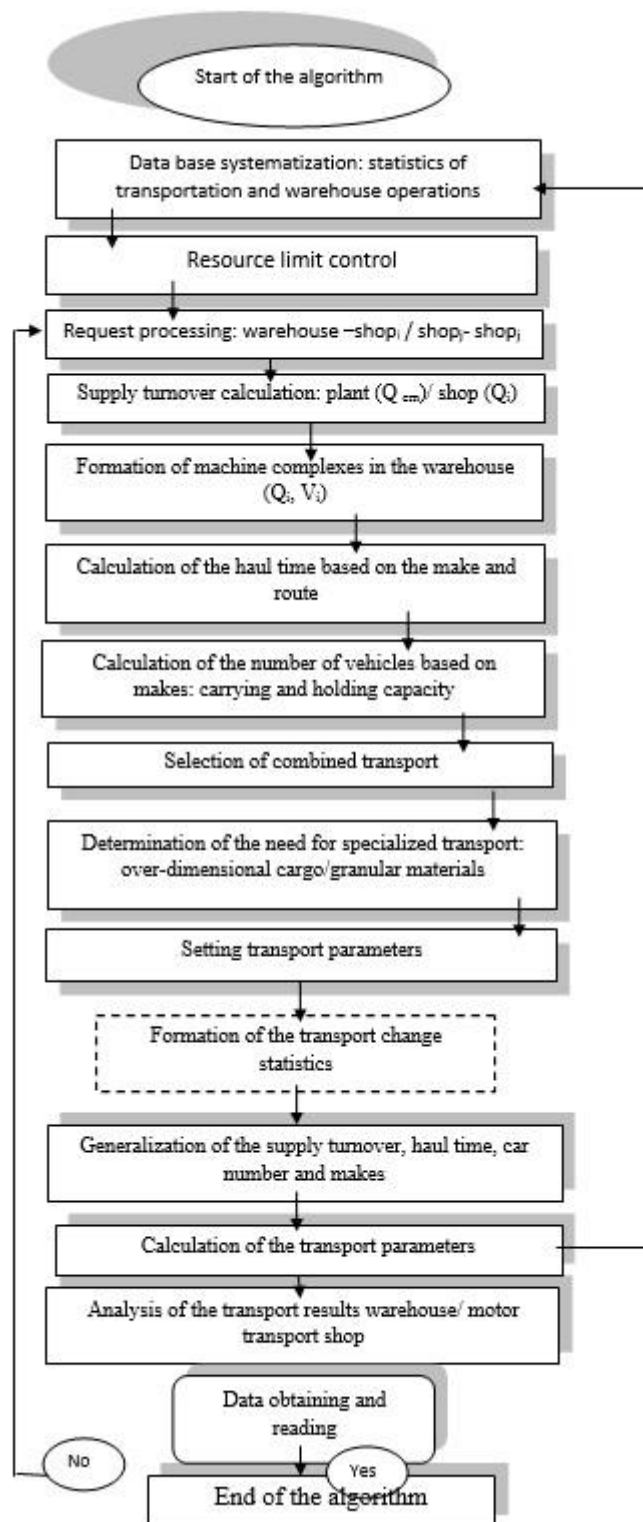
Start of the algorithm

Data base systematization: statistics of transportation and warehouse operations

Resource limit control

Request processing: warehouse –shop$_i$ / shop$_i$- shop$_j$

Supply turnover calculation: plant ($Q_{cm}$)/ shop ($Q_i$)

Formation of machine complexes in the warehouse ($Q_i$, $V_i$)

Calculation of the haul time based on the make and route

Calculation of the number of vehicles based on makes: carrying and holding capacity

Selection of combined transport

Determination of the need for specialized transport: over-dimensional cargo/granular materials

Setting transport parameters

Formation of the transport change statistics

Generalization of the supply turnover, haul time, car number and makes

Calculation of the transport parameters

Analysis of the transport results warehouse/ motor transport shop

Data obtaining and reading

No

Yes

End of the algorithm